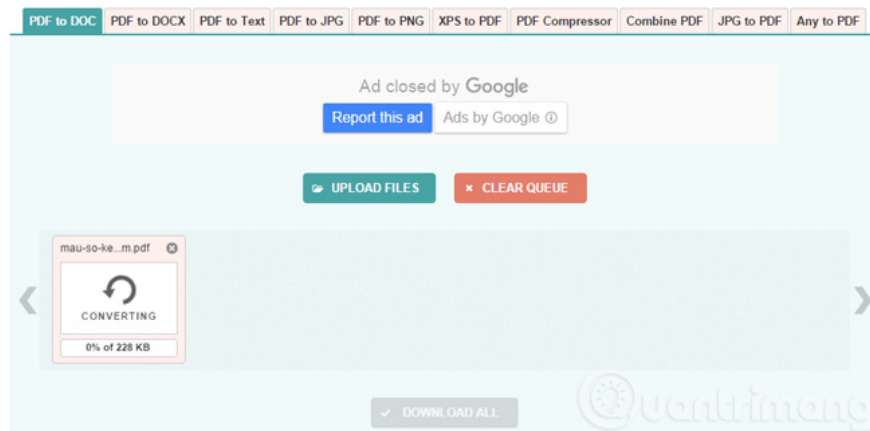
PDF to DOC | PDF to DOCX | PDF to Text | PDF to JPG | PDF to PNG | XPS to PDF | PDF Compressor | Combine PDF | JPG to PDF | Any to PDF

Ad closed by Google

Report this ad

Ads by Google ⓘ

UPLOAD FILES

× CLEAR QUEUE

mau-so-ke...m.pdf

CONVERTING

0% of 228 KB

✔ DOWNLOAD ALL

uantrimang